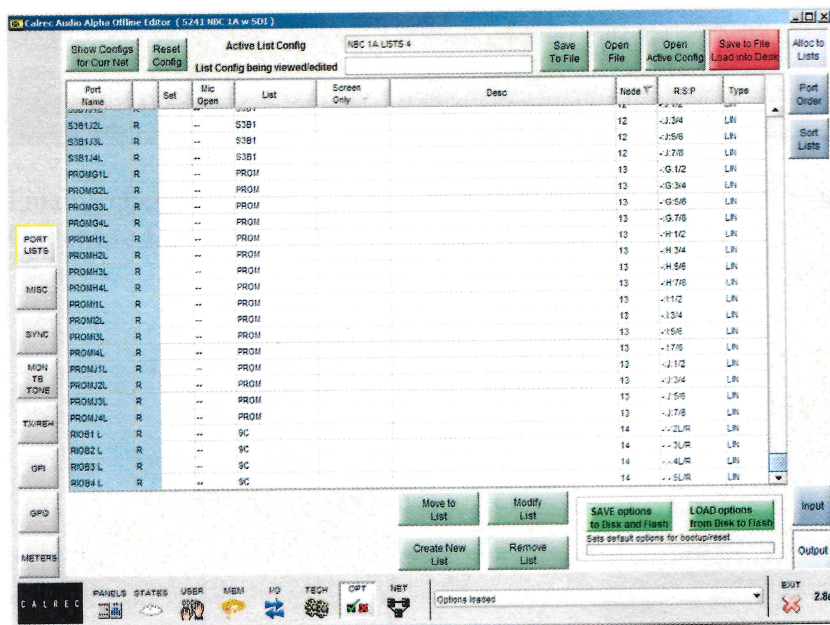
Calrec Audio Alpha Offline Editor (5241 NBC 1A w SDI)

Show Configs for Curr Net | Reset Config | Active List Config | NBC 1A LISTS 4 | Save To File | Open File | Open Active Config | Save to File Load into Desk | Alloc to Lists

List Config being viewed/edited

Port Order

Sort Lists

| Port Name | | Set | Mic Open | List | Screen Only | Desc | Node | R:S:P | Type |
|---|---|---|---|---|---|---|---|---|---|
| S3B1J2L | R | | -- | S3B1 | | | 12 | -:J:3/4 | LIN |
| S3B1J3L | R | | -- | S3B1 | | | 12 | -:J:5/6 | LIN |
| S3B1J4L | R | | -- | S3B1 | | | 12 | -:J:7/8 | LIN |
| PROMG1L | R | | -- | PROM | | | 13 | -:G:1/2 | LIN |
| PROMG2L | R | | -- | PROM | | | 13 | -:G:3/4 | LIN |
| PROMG3L | R | | -- | PROM | | | 13 | -:G:5/6 | LIN |
| PROMG4L | R | | -- | PROM | | | 13 | -:G:7/8 | LIN |
| PROMH1L | R | | -- | PROM | | | 13 | -:H:1/2 | LIN |
| PROMH2L | R | | -- | PROM | | | 13 | -:H:3/4 | LIN |
| PROMH3L | R | | -- | PROM | | | 13 | -:H:5/6 | LIN |
| PROMH4L | R | | -- | PROM | | | 13 | -:H:7/8 | LIN |
| PROMI1L | R | | -- | PROM | | | 13 | -:I:1/2 | LIN |
| PROMI2L | R | | -- | PROM | | | 13 | -:I:3/4 | LIN |
| PROMI3L | R | | -- | PROM | | | 13 | -:I:5/6 | LIN |
| PROMI4L | R | | -- | PROM | | | 13 | -:I:7/8 | LIN |
| PROMJ1L | R | | -- | PROM | | | 13 | -:J:1/2 | LIN |
| PROMJ2L | R | | -- | PROM | | | 13 | -:J:3/4 | LIN |
| PROMJ3L | R | | -- | PROM | | | 13 | -:J:5/6 | LIN |
| PROMJ4L | R | | -- | PROM | | | 13 | -:J:7/8 | LIN |
| RIOB1 L | R | | -- | 9C | | | 14 | -:-:2L/R | LIN |
| RIOB2 L | R | | -- | 9C | | | 14 | -:-:3L/R | LIN |
| RIOB3 L | R | | -- | 9C | | | 14 | -:-:4L/R | LIN |
| RIOB4 L | R | | -- | 9C | | | 14 | -:-:5L/R | LIN |

PORT LISTS
MISC
SYNC
MON TB TONE
TX/REH
GPI
GPO
METERS

Move to List | Modify List | SAVE options to Disk and Flash | LOAD options from Disk to Flash
Sets default options for bootup/reset
Create New List | Remove List

Input
Output

CALREC | PANELS | STATES | USER | MEM | I/O | TECH | OPT | NET | Options loaded | EXIT | 2.8